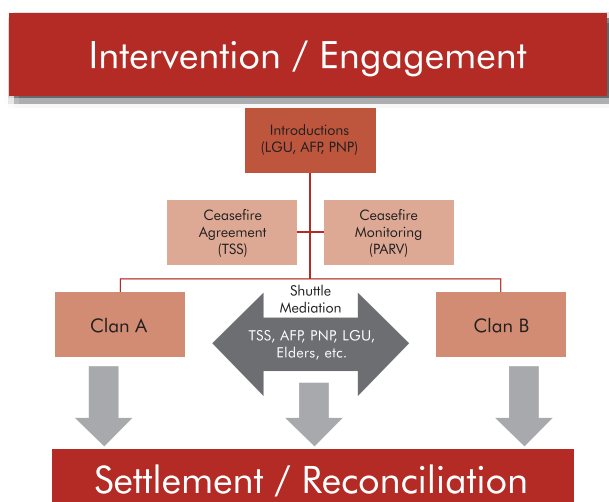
Intervention / Engagement

Introductions (LGU, AFP, PNP)

Ceasefire Agreement (TSS)

Ceasefire Monitoring (PARV)

Clan A

Shuttle Mediation

TSS, AFP, PNP, LGU, Elders, etc.

Clan B

Settlement / Reconciliation